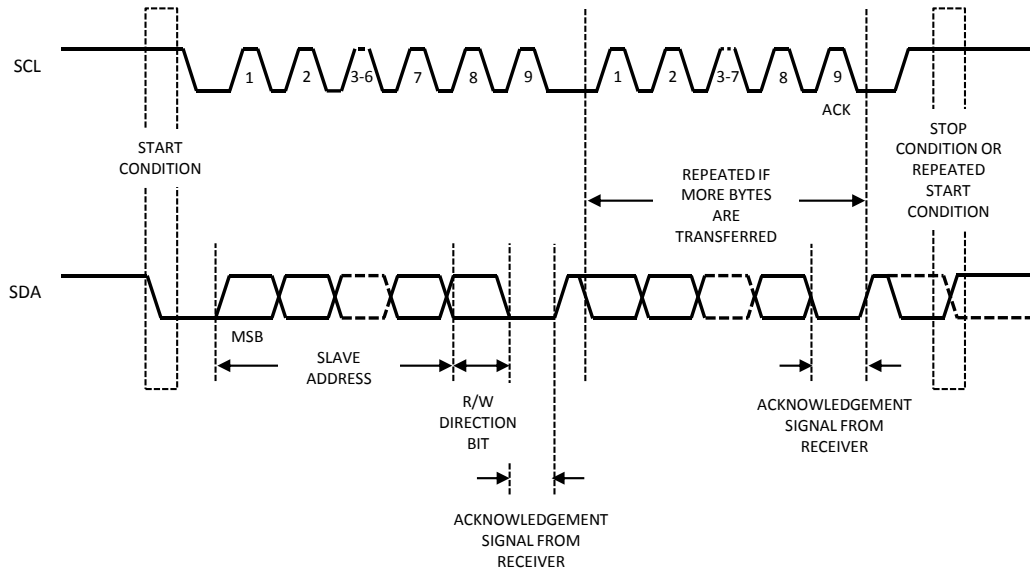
SCL

1 2 3-6 7 8 9 1 2 3-7 8 9

ACK

START CONDITION

REPEATED IF MORE BYTES ARE TRANSFERRED

STOP CONDITION OR REPEATED START CONDITION

SDA

MSB

SLAVE ADDRESS

R/W DIRECTION BIT

ACKNOWLEDGEMENT SIGNAL FROM RECEIVER

ACKNOWLEDGEMENT SIGNAL FROM RECEIVER